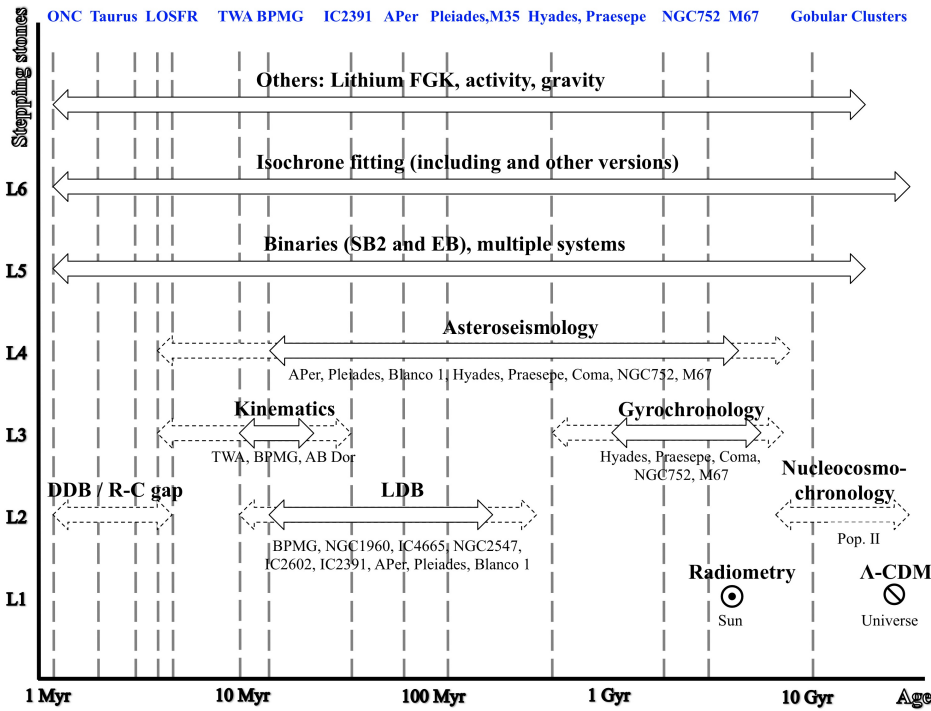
ONC Taurus LOSFR TWA BPMG IC2391 APer Pleiades,M35 Hyades, Praesepe NGC752 M67 Gobular Clusters

Stepping stones

Others: Lithium FGK, activity, gravity

L6

Isochrone fitting (including and other versions)

L5

Binaries (SB2 and EB), multiple systems

L4

Asteroseismology

APer, Pleiades, Blanco 1, Hyades, Praesepe, Coma, NGC752, M67

L3

Kinematics

TWA, BPMG, AB Dor

Gyrochronology

Hyades, Praesepe, Coma, NGC752, M67

L2

DDB / R-C gap

LDB

BPMG, NGC1960, IC4665, NGC2547, IC2602, IC2391, APer, Pleiades, Blanco 1

Nucleocosmo-chronology

Pop. II

L1

Radiometry

Sun

Λ-CDM

Universe

1 Myr 10 Myr 100 Myr 1 Gyr 10 Gyr Age